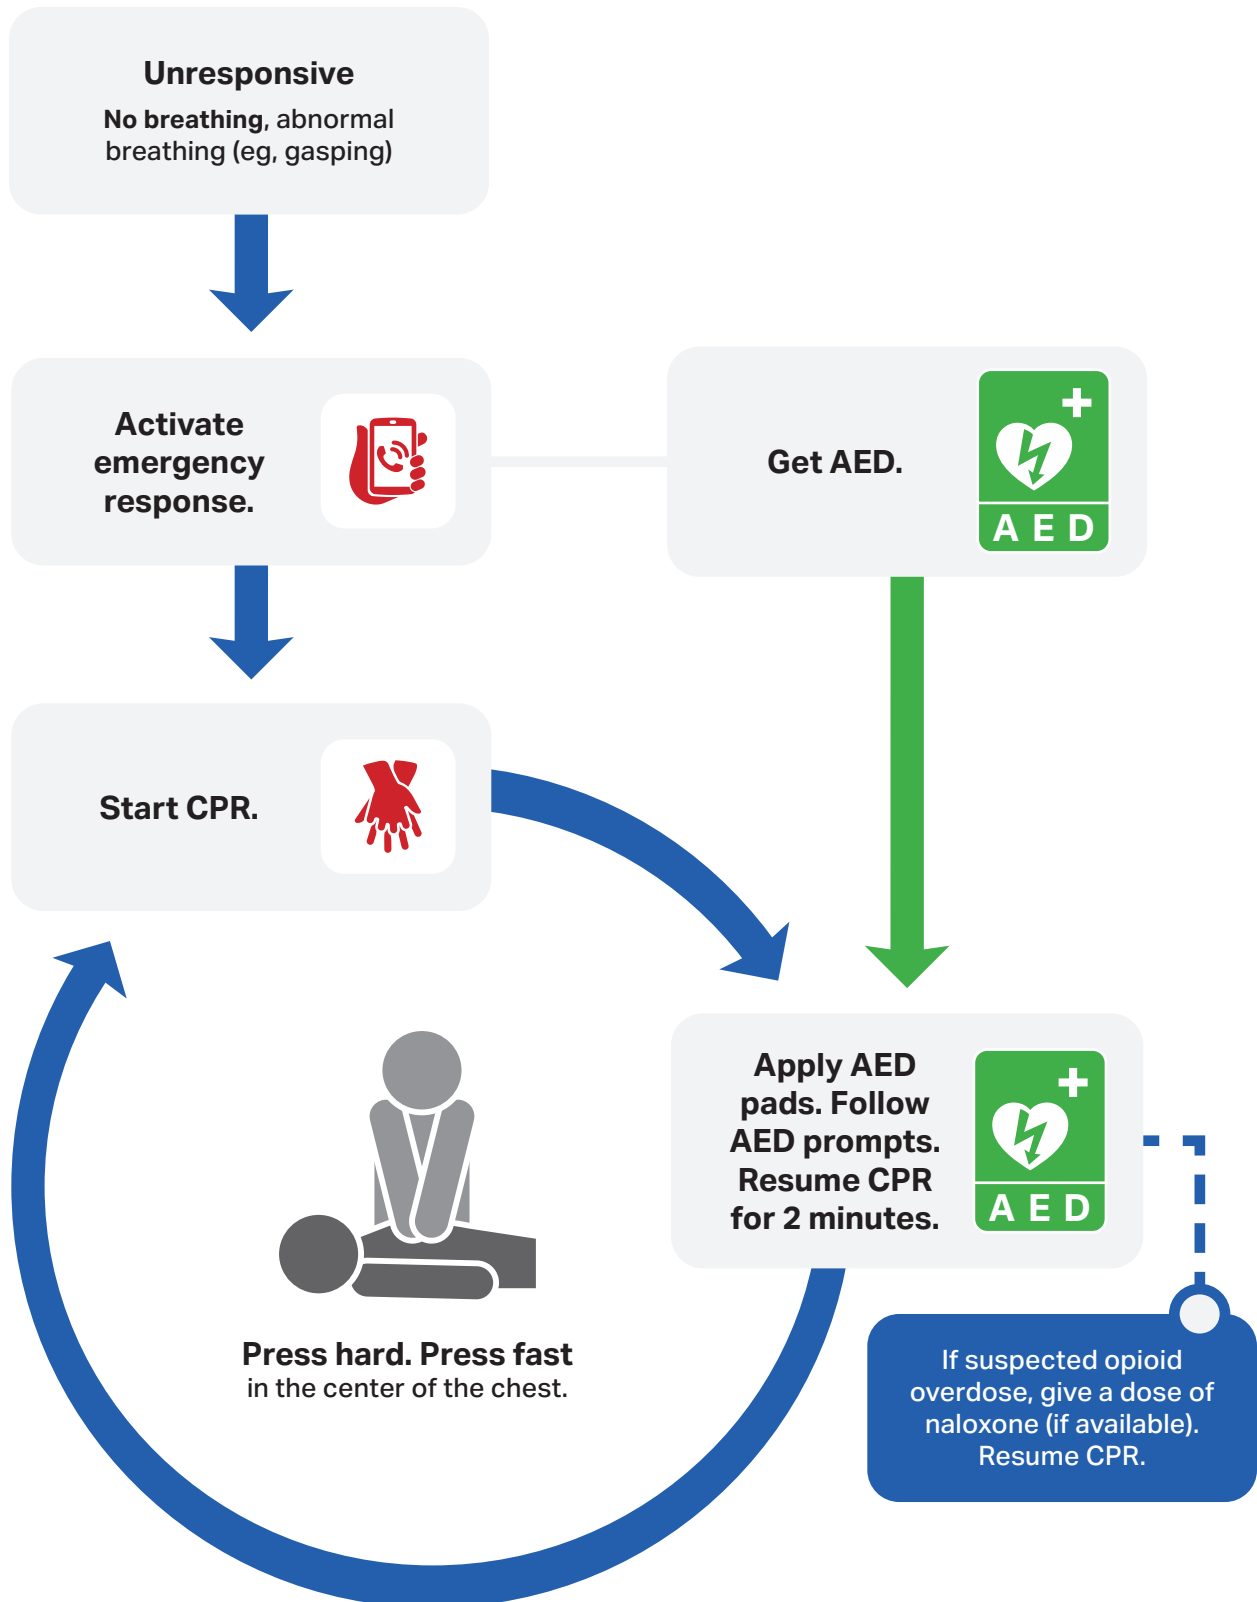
Unresponsive

No breathing, abnormal breathing (eg, gasping)

Activate emergency response.

Get AED.

AED

Start CPR.

Apply AED pads. Follow AED prompts. Resume CPR for 2 minutes.

AED

Press hard. Press fast in the center of the chest.

If suspected opioid overdose, give a dose of naloxone (if available). Resume CPR.